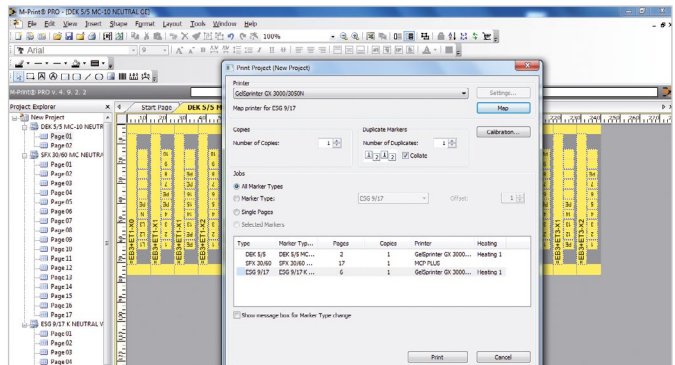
M-Print® PRO - [DEK 5/5 MC-10 NEUTRAL CE]

File Edit View Insert Shape Format Layout Tools Window Help

100%

Arial

M-Print® PRO V. 4. 9. 2. 2

Project Explorer

New Project
DEK 5/5 MC-10 NEUTR
Page 01
Page 02
SFX 30/60 MC NEUTRA
Page 01
Page 02
Page 03
Page 04
Page 05
Page 06
Page 07
Page 08
Page 09
Page 10
Page 11
Page 12
Page 13
Page 14
Page 15
Page 16
Page 17
ESG 9/17 K NEUTRAL V
Page 01
Page 02
Page 03
Page 04

Start Page DEK 5/5 M

Print Project (New Project)

Printer
GelSprinter GX 3000/3050N
Settings...
Map printer for ESG 9/17
Map

Copies
Number of Copies: 1

Duplicate Markers
Number of Duplicates: 1
Collate

Calibration...

Jobs
All Marker Types
Marker Type: ESG 9/17 Offset: 1
Single Pages
Selected Markers

| Type | Marker Typ... | Pages | Copies | Printer | Heating |
|---|---|---|---|---|---|
| DEK 5/5 | DEK 5/5 MC... | 2 | 1 | GelSprinter GX 3000... | Heating 1 |
| SFX 30/60 | SFX 30/60 ... | 17 | 1 | MCP PLUS | |
| ESG 9/17 | ESG 9/17 K ... | 6 | 1 | GelSprinter GX 3000... | Heating 1 |

Show message box for Marker Type change

Print Cancel